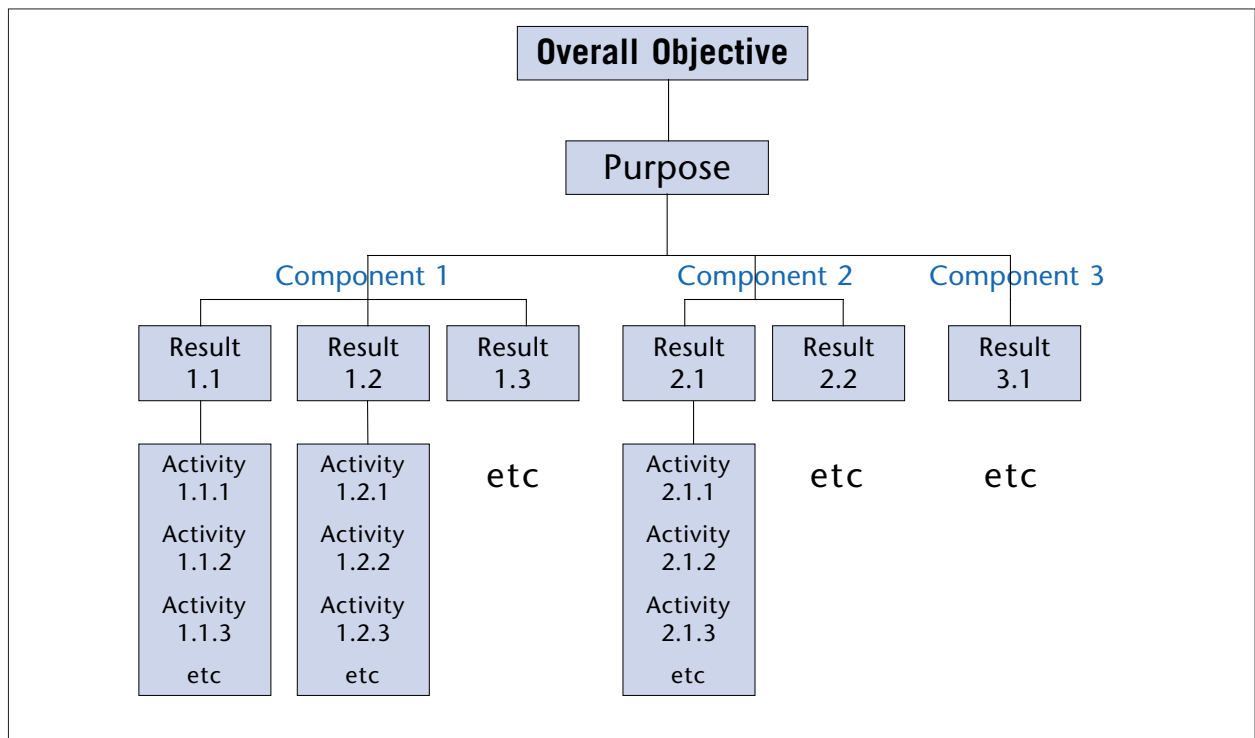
Overall Objective

Purpose

Component 1

Component 2

Component 3

Result 1.1

Result 1.2

Result 1.3

Result 2.1

Result 2.2

Result 3.1

Activity 1.1.1
Activity 1.1.2
Activity 1.1.3
etc

Activity 1.2.1
Activity 1.2.2
Activity 1.2.3
etc

etc

Activity 2.1.1
Activity 2.1.2
Activity 2.1.3
etc

etc

etc